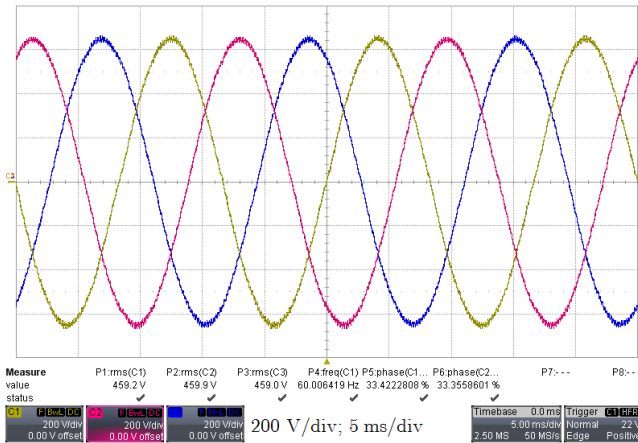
C2

| Measure | P1:rms(C1) | P2:rms(C2) | P3:rms(C3) | P4:freq(C1) | P5:phase(C1... | P6:phase(C2... | P7:- - - | P8:- - |
|---|---|---|---|---|---|---|---|---|
| value | 459.2 V | 459.9 V | 459.0 V | 60.006419 Hz | 33.4222808 % | 33.3558601 % | | |
| status | ✔ | ✔ | ✔ | ✔ | ✔ | ✔ | | |

C1 F BwL DC 200 V/div 0.00 V offset

C2 F BwL DC 200 V/div 0.00 V offset

C3 F BwL DC 200 V/div 0.00 V offset

200 V/div; 5 ms/div

Timebase 0.0 ms 5.00 ms/div 2.50 MS 50 MS/s

Trigger C1 HFR Normal 22 V Edge Positive